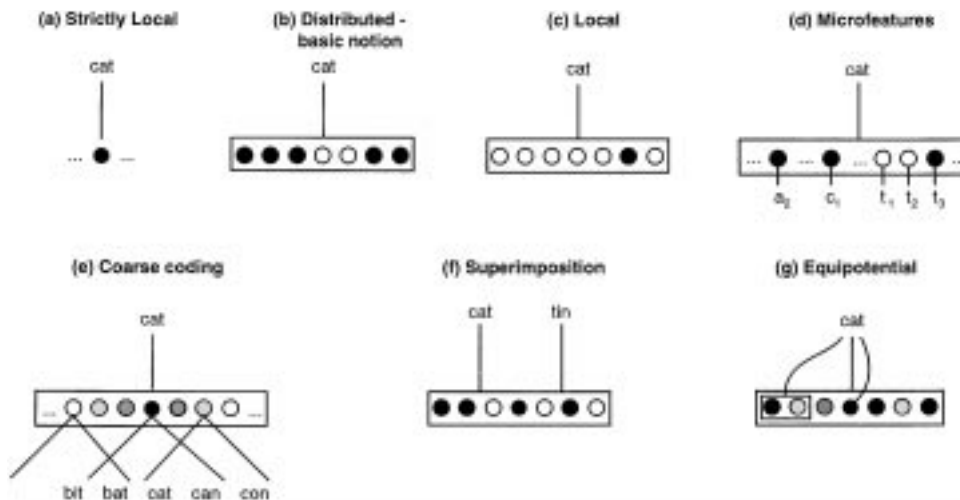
(a) Strictly Local

cat

... ...

(b) Distributed - basic notion

cat

(c) Local

cat

(d) Microfeatures

cat

... ... ... ...

$a_2$ $c_1$ $t_1$ $t_2$ $t_3$

(e) Coarse coding

cat

... ...

bit bat cat can con

(f) Superimposition

cat tin

(g) Equipotential

cat